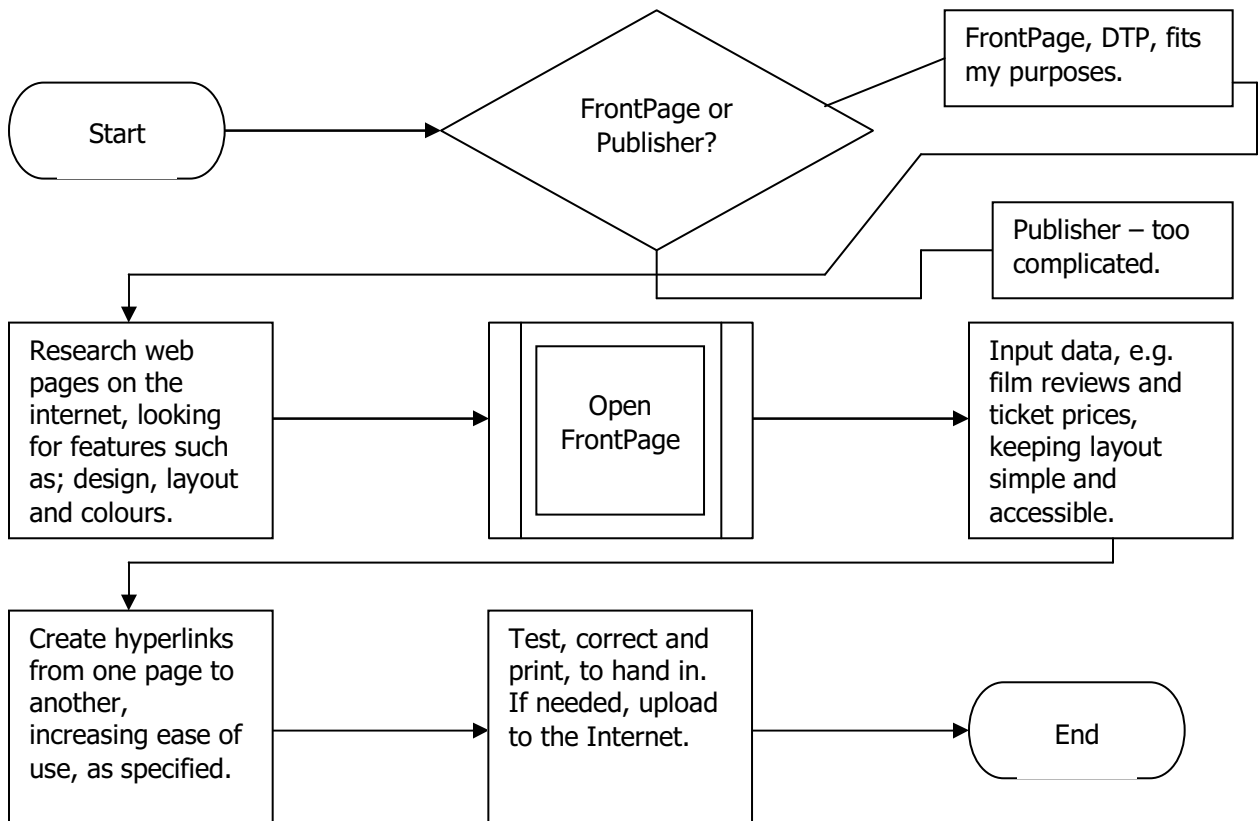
Start

FrontPage or Publisher?

FrontPage, DTP, fits my purposes.

Publisher – too complicated.

Research web pages on the internet, looking for features such as; design, layout and colours.

Open FrontPage

Input data, e.g. film reviews and ticket prices, keeping layout simple and accessible.

Create hyperlinks from one page to another, increasing ease of use, as specified.

Test, correct and print, to hand in. If needed, upload to the Internet.

End